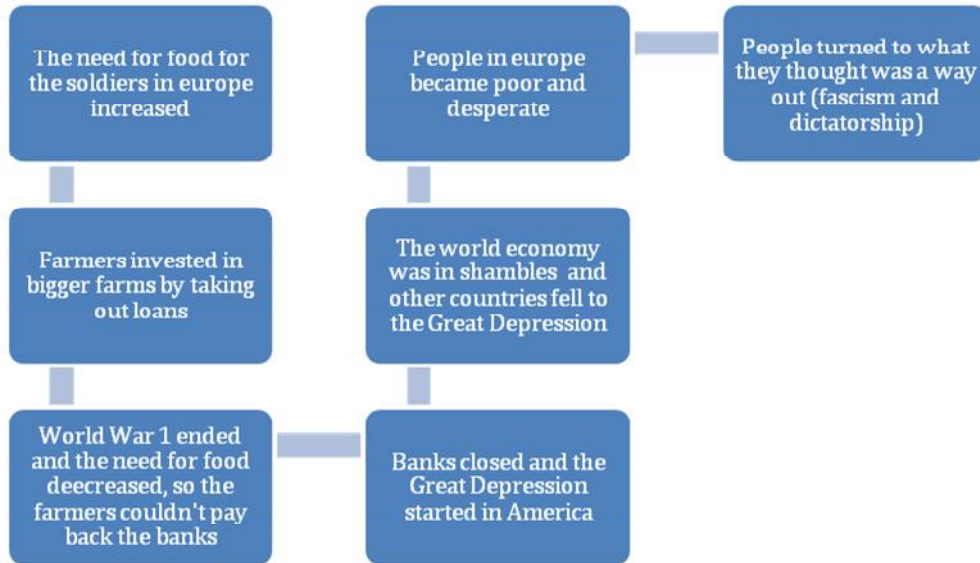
The need for food for the soldiers in europe increased

Farmers invested in bigger farms by taking out loans

World War 1 ended and the need for food deecreased, so the farmers couldn't pay back the banks

Banks closed and the Great Depression started in America

The world economy was in shambles and other countries fell to the Great Depression

People in europe became poor and desperate

People turned to what they thought was a way out (fascism and dictatorship)